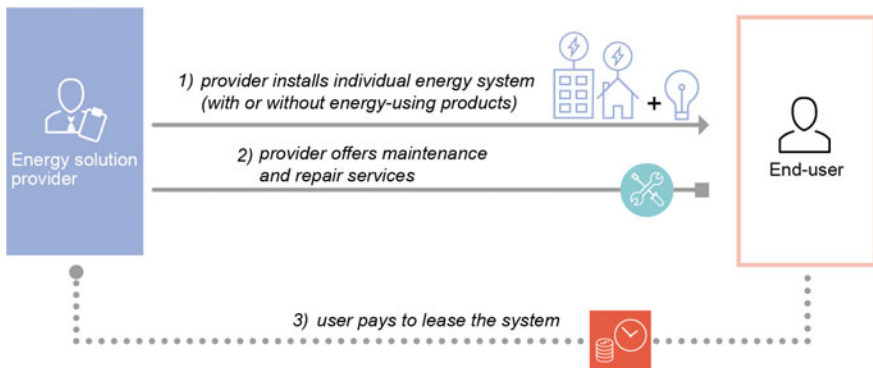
Energy solution provider

1) provider installs individual energy system (with or without energy-using products)

+

2) provider offers maintenance and repair services

End-user

3) user pays to lease the system